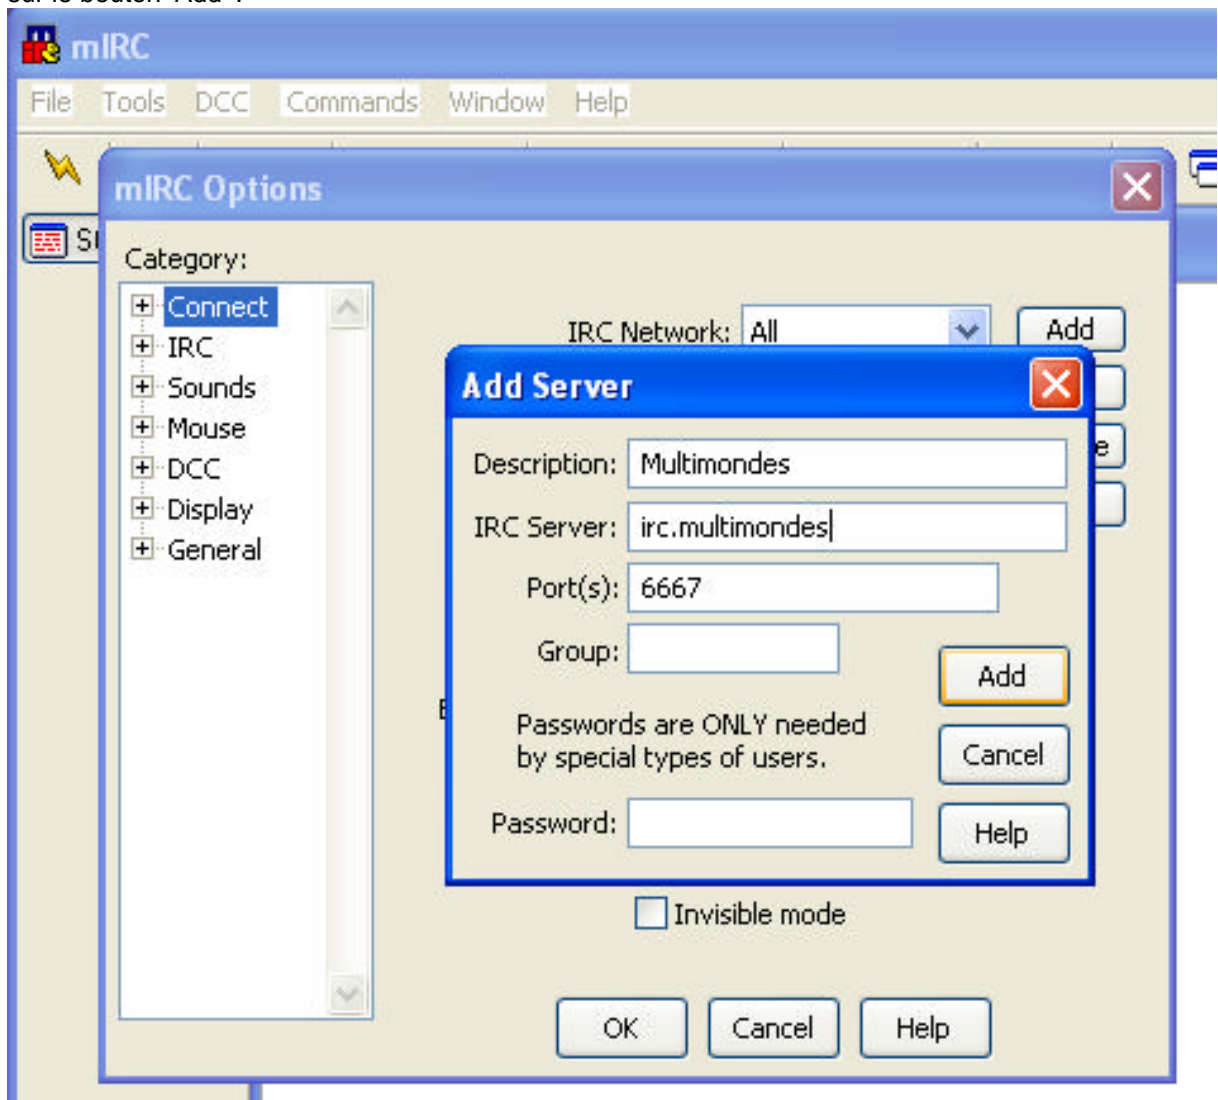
mIRC

File Tools DCC Commands Window Help

mIRC Options

Category:

Connect
IRC
Sounds
Mouse
DCC
Display
General

IRC Network: All

Add

Add Server

Description: Multimondes

IRC Server: irc.multimondes

Port(s): 6667

Group:

Add

Passwords are ONLY needed by special types of users.

Cancel

Password:

Help

Invisible mode

OK Cancel Help